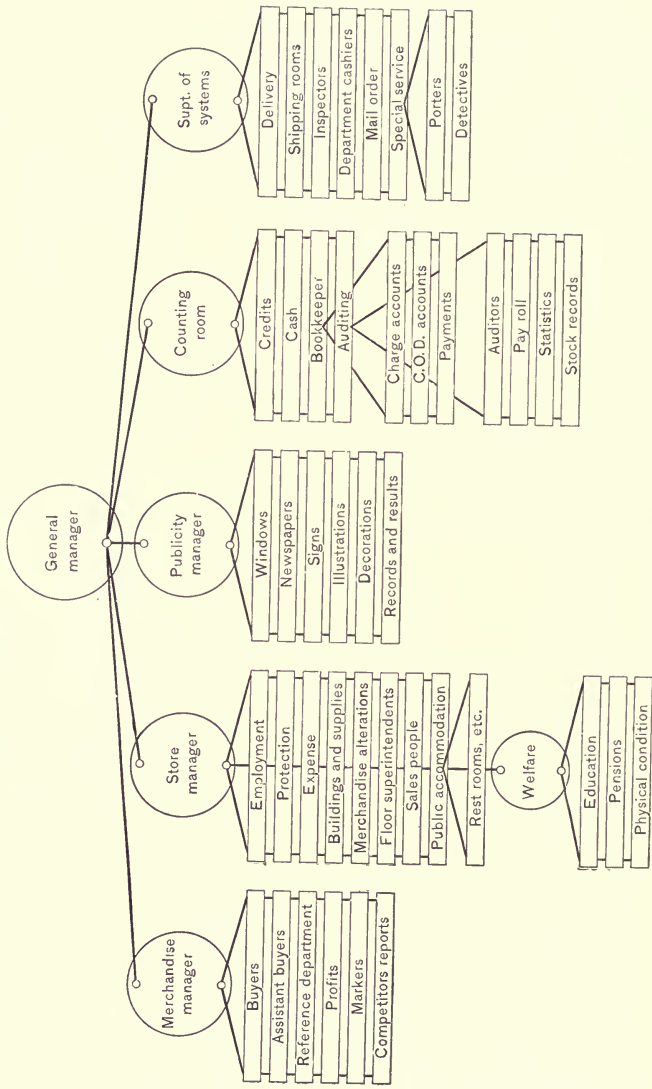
General manager

Merchandise manager

Buyers
Assistant buyers
Reference department
Profits
Markers
Competitors reports

Store manager

Employment
Protection
Expense
Buildings and supplies
Merchandise alterations
Floor superintendents
Sales people
Public accommodation
Rest rooms, etc.

Welfare

Education
Pensions
Physical condition

Publicity manager

Windows
Newspapers
Signs
Illustrations
Decorations
Records and results

Counting room

Credits
Cash
Bookkeeper
Auditing
Charge accounts
C.O.D. accounts
Payments
Auditors
Pay roll
Statistics
Stock records

Supt. of systems

Delivery
Shipping rooms
Inspectors
Department cashiers
Mail order
Special service
Porters
Detectives